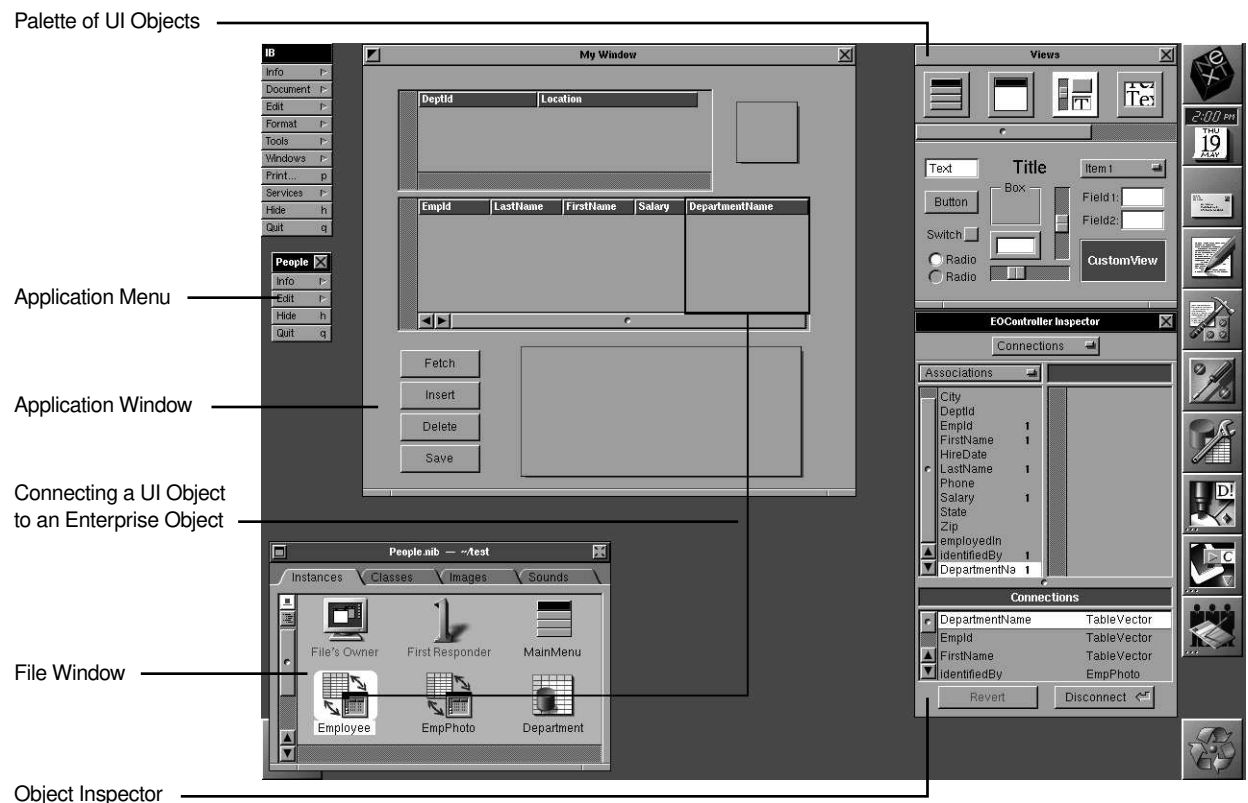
Palette of UI Objects

IB
Info
Document
Edit
Format
Tools
Windows
Print... p
Services
Hide h
Quit q

People
Info
Edit
Hide h
Quit q

Application Menu

Application Window

Connecting a UI Object to an Enterprise Object

File Window

Object Inspector

My Window

| DeptId | Location |
|---|---|

| EmpId | LastName | FirstName | Salary | DepartmentName |
|---|---|---|---|---|

Fetch
Insert
Delete
Save

People.nib — ~/test
Instances Classes Images Sounds
File's Owner
First Responder
MainMenu
Employee
EmpPhoto
Department

Views
Text
Title
Item1
Box
Button
Field1:
Field2:
Switch
Radio
Radio
CustomView

EOController Inspector
Connections
Associations
City
DeptId
EmpId 1
FirstName 1
HireDate
LastName 1
Phone
Salary 1
State
Zip
employedIn
identifiedBy 1
DepartmentNa 1

Connections
| DepartmentName | TableVector |
|---|---|
| EmpId | TableVector |
| FirstName | TableVector |
| identifiedBy | EmpPhoto |

Revert
Disconnect

2:00 PM
THU
19
MAY